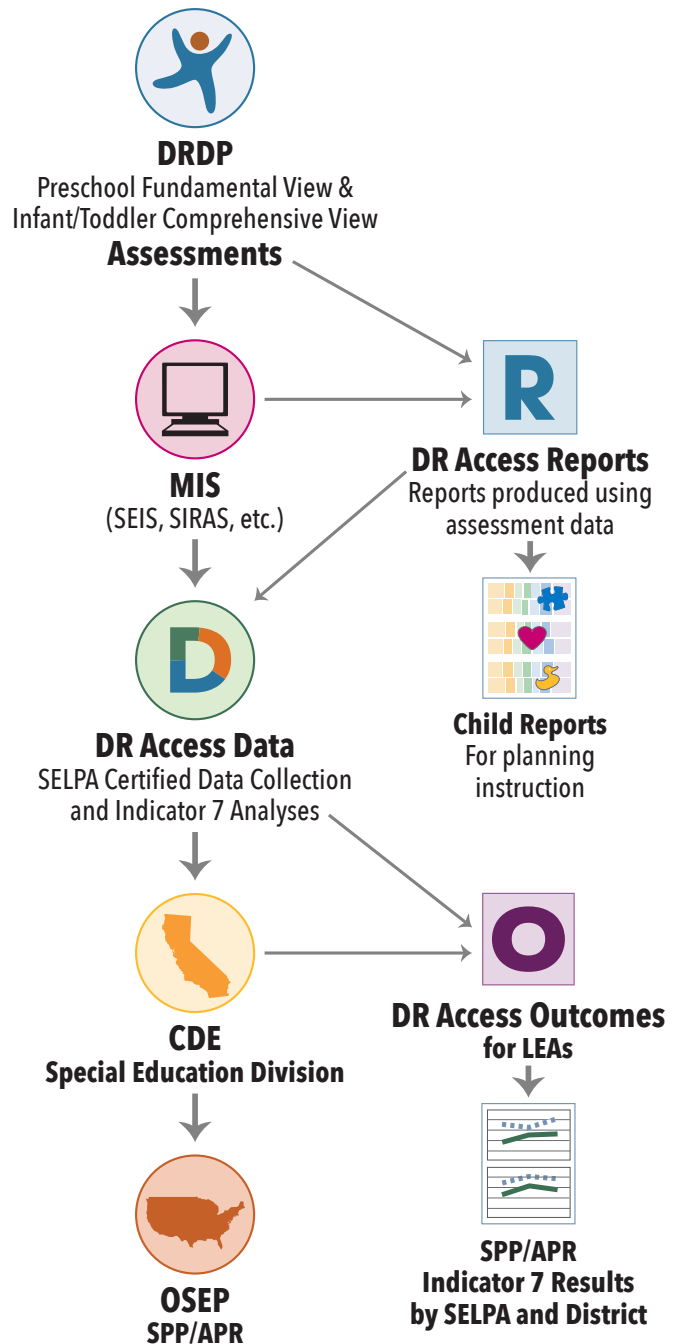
DRDP
Preschool Fundamental View & Infant/Toddler Comprehensive View
Assessments

R

MIS
(SEIS, SIRAS, etc.)

DR Access Reports
Reports produced using assessment data

D

DR Access Data
SELPA Certified Data Collection and Indicator 7 Analyses

Child Reports
For planning instruction

O

CDE
Special Education Division

DR Access Outcomes
for LEAs

OSEP
SPP/APR

SPP/APR
Indicator 7 Results
by SELPA and District